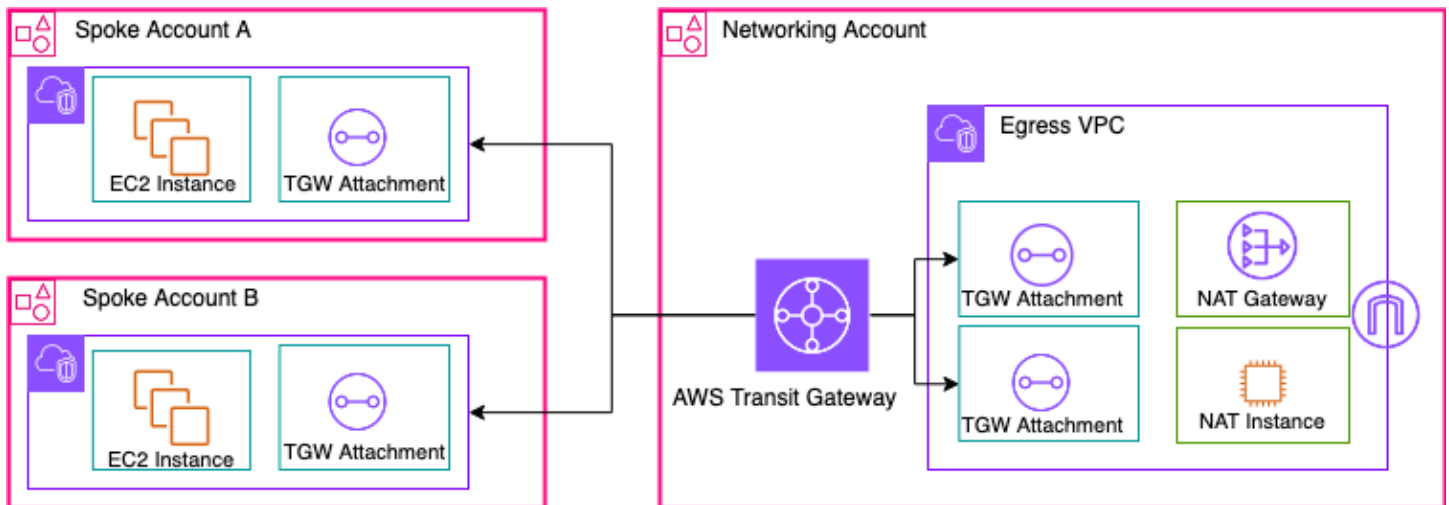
Spoke Account A

EC2 Instance

TGW Attachment

Spoke Account B

EC2 Instance

TGW Attachment

Networking Account

Egress VPC

AWS Transit Gateway

TGW Attachment

NAT Gateway

TGW Attachment

NAT Instance